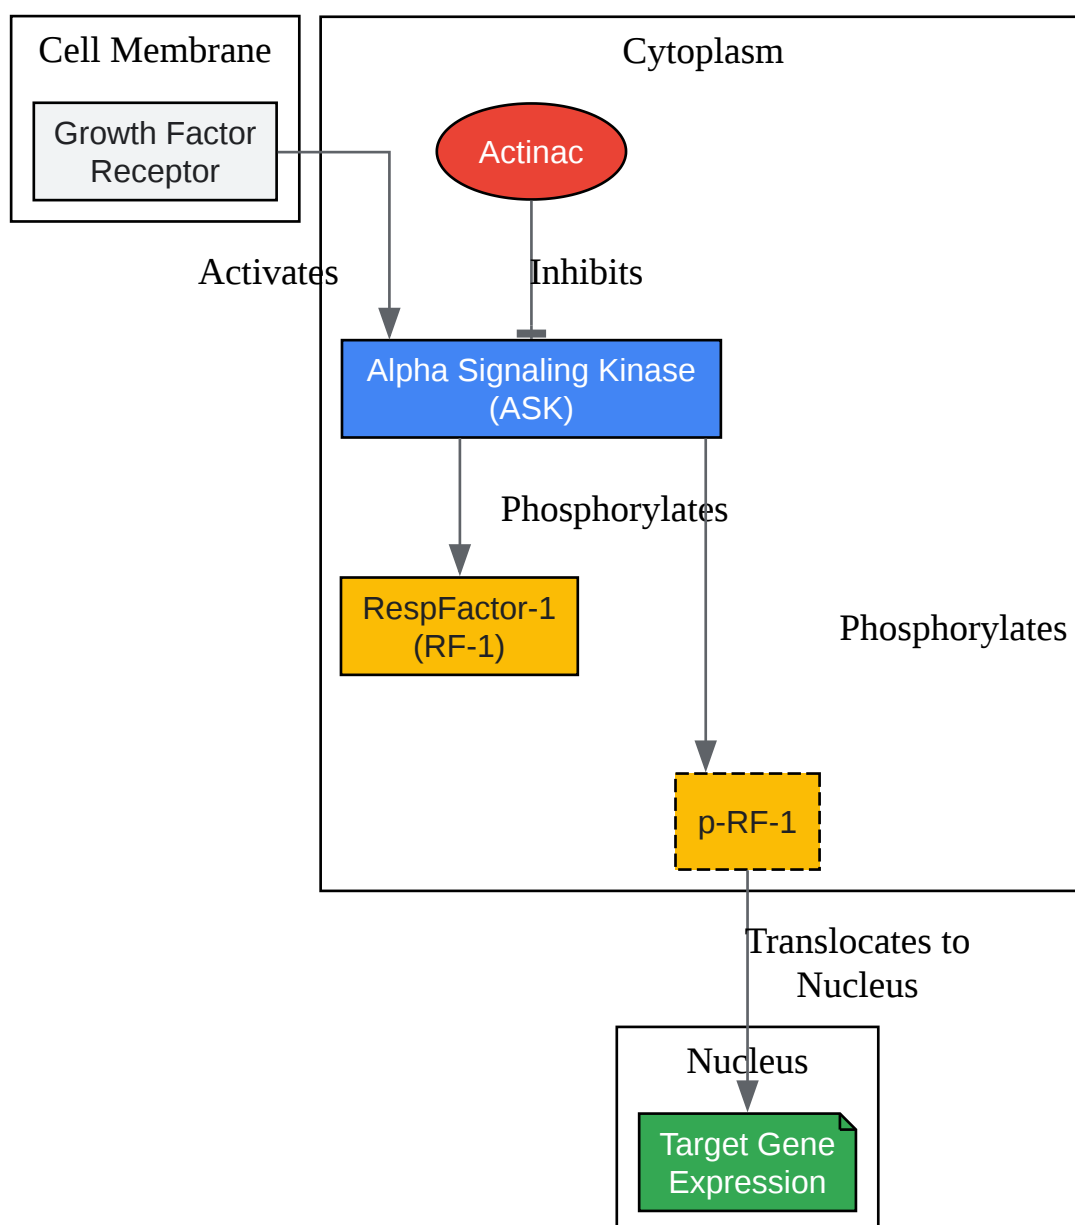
Cell Membrane

Growth Factor Receptor

Cytoplasm

Actinac

Activates

Inhibits

Alpha Signaling Kinase (ASK)

Phosphorylates

RespFactor-1 (RF-1)

Phosphorylates

p-RF-1

Translocates to Nucleus

Nucleus

Target Gene Expression